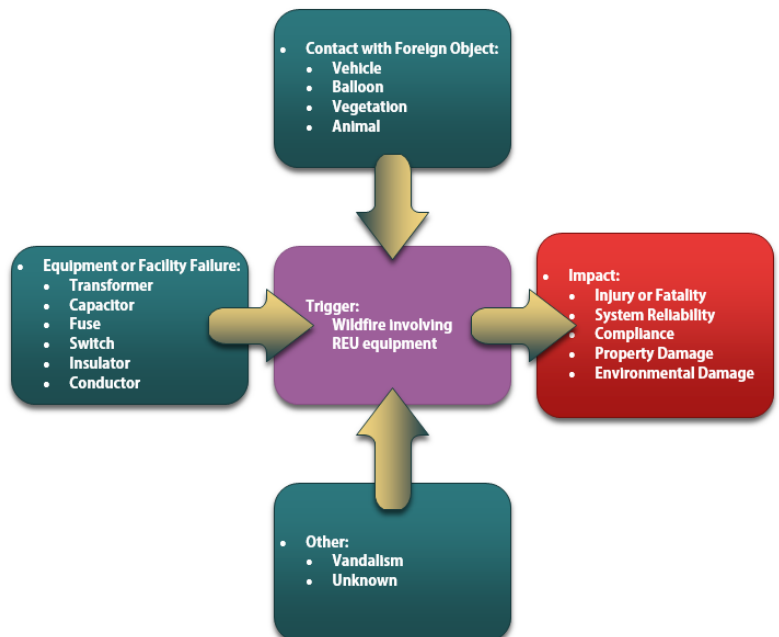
- Contact with Foreign Object:
  - Vehicle
  - Balloon
  - Vegetation
  - Animal

- Equipment or Facility Failure:
  - Transformer
  - Capacitor
  - Fuse
  - Switch
  - Insulator
  - Conductor

Trigger:
Wildfire involving REU equipment

- Impact:
  - Injury or Fatality
  - System Reliability
  - Compliance
  - Property Damage
  - Environmental Damage

- Other:
  - Vandalism
  - Unknown